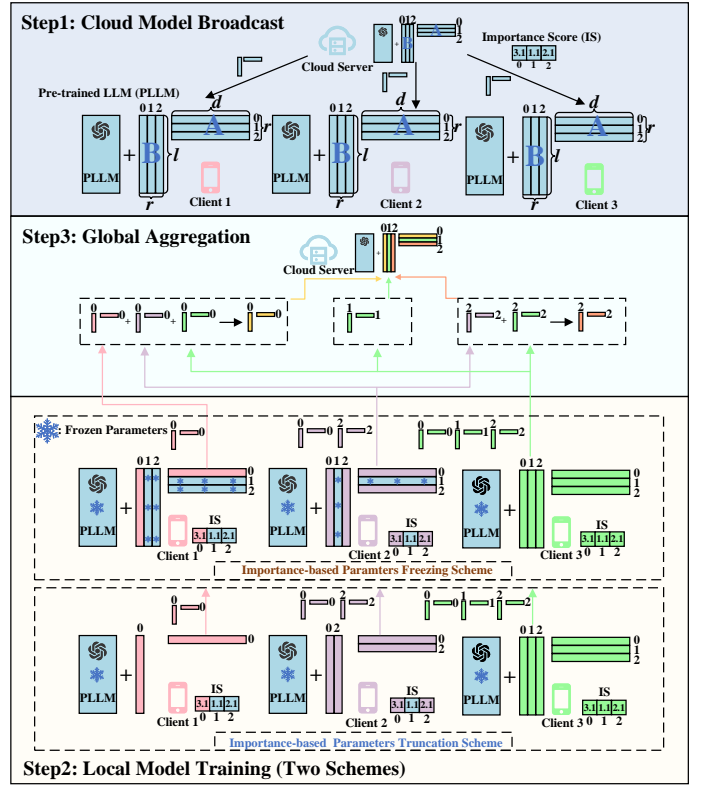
Step1: Cloud Model Broadcast

Cloud Server

Importance Score (IS)

| 3.1 | 1.1 | 2.1 |
|---|---|---|
| 0 | 1 | 2 |

Pre-trained LLM (PLLM)

PLLM + B A d r l

Client 1

Client 2

Client 3

Step3: Global Aggregation

Cloud Server

Step2: Local Model Training (Two Schemes)

Frozen Parameters

PLLM

IS

| 3.1 | 1.1 | 2.1 |
|---|---|---|
| 0 | 1 | 2 |

Client 1

Client 2

Client 3

Importance-based Paramters Freezing Scheme

Importance-based Paramters Truncation Scheme